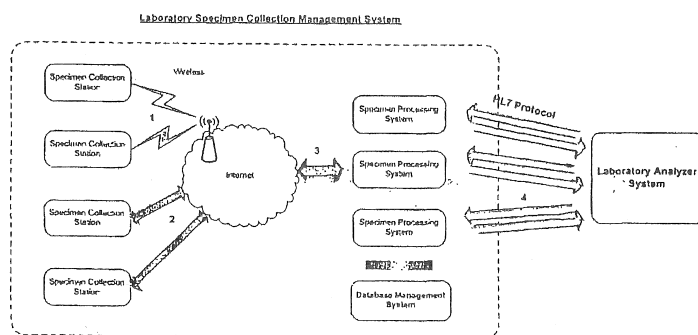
Laboratory Specimen Collection Management System

Specimen Collection Station

Wireless

Specimen Collection Station

1

Internet

Specimen Collection Station

2

Specimen Collection Station

3

Specimen Processing System

Specimen Processing System

Specimen Processing System

Database Management System

HL7 Protocol

4

Laboratory Analyzer System